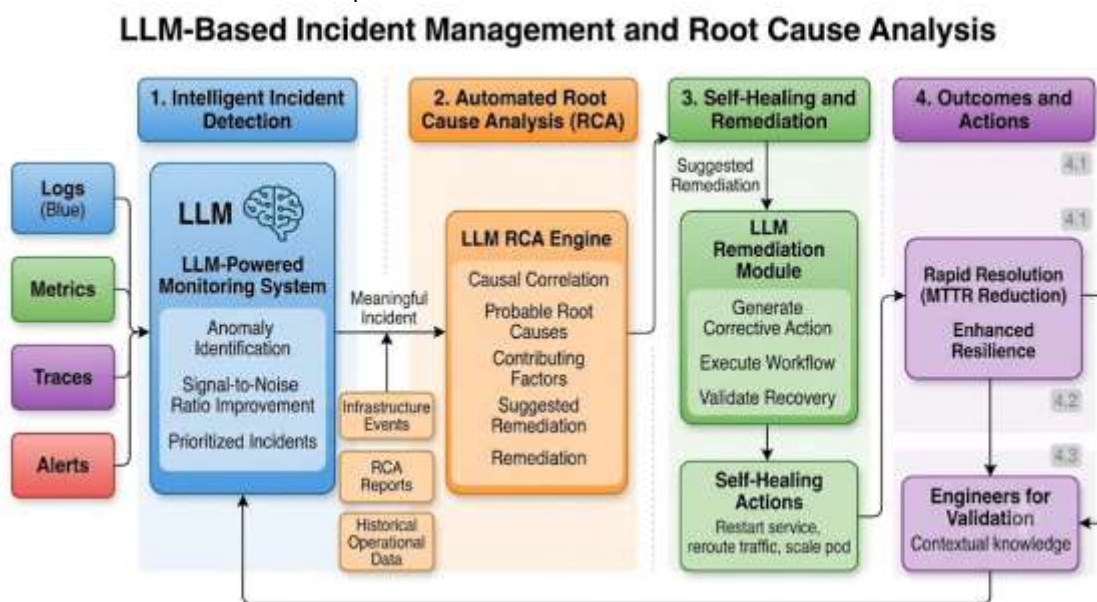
LLM-Based Incident Management and Root Cause Analysis

1. Intelligent Incident Detection

2. Automated Root Cause Analysis (RCA)

3. Self-Healing and Remediation

4. Outcomes and Actions

Logs (Blue)

Metrics

Traces

Alerts

LLM

LLM-Powered Monitoring System

Anomaly Identification

Signal-to-Noise Ratio Improvement

Prioritized Incidents

Meaningful Incident

Infrastructure Events

RCA Reports

Historical Operational Data

LLM RCA Engine

Causal Correlation

Probable Root Causes

Contributing Factors

Suggested Remediation

Remediation

Suggested Remediation

LLM Remediation Module

Generate Corrective Action

Execute Workflow

Validate Recovery

Self-Healing Actions

Restart service, reroute traffic, scale pod

4.1

4.1

Rapid Resolution (MTTR Reduction)

Enhanced Resilience

4.2

4.3

Engineers for Validation

Contextual knowledge